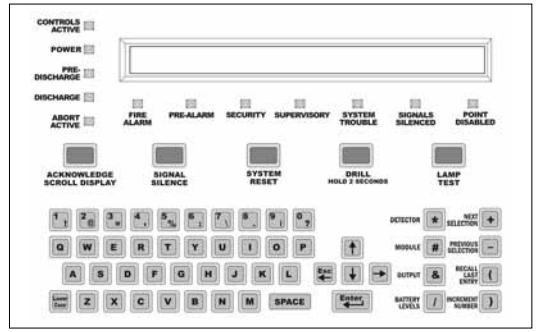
CONTROLS ACTIVE
POWER
PRE-DISCHARGE
DISCHARGE
ABORT ACTIVE

FIRE ALARM
PRE-ALARM
SECURITY
SUPERVISORY
SYSTEM TROUBLE
SIGNALS SILENCED
POINT DISABLED

ACKNOWLEDGE SCROLL DISPLAY
SIGNAL SILENCE
SYSTEM RESET
DRILL HOLD 2 SECONDS
LAMP TEST

1 !
2 @
3 #
4 ,
5 %
6 :
7 \
8 .
9 ;
0 ?
Q W E R T Y U I O P
A S D F G H J K L
Esc
Lower Case
Z X C V B N M
SPACE
Enter

DETECTOR *
MODULE #
OUTPUT &
BATTERY LEVELS /
NEXT SELECTION +
PREVIOUS SELECTION –
RECALL LAST ENTRY (
INCREMENT NUMBER )